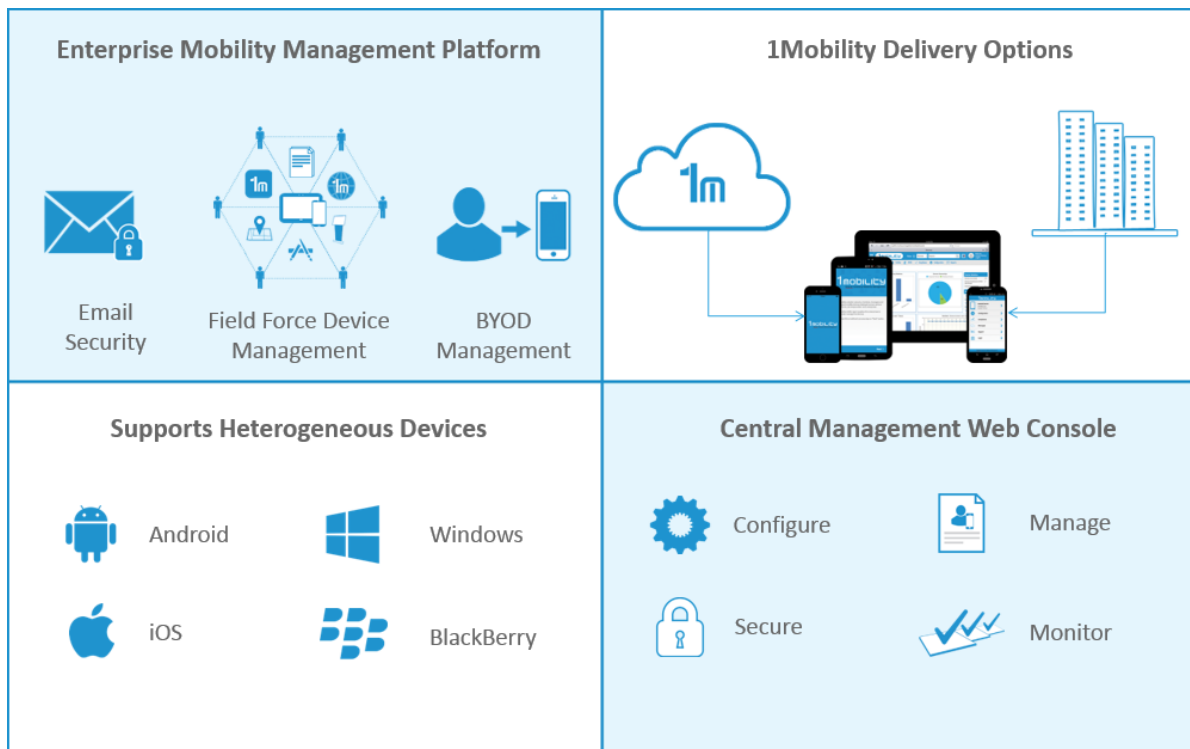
Enterprise Mobility Management Platform

1m

Email Security

Field Force Device Management

BYOD Management

1Mobility Delivery Options

1m

1MOBILITY

Supports Heterogeneous Devices

Android

Windows

iOS

BlackBerry

Central Management Web Console

Configure

Manage

Secure

Monitor